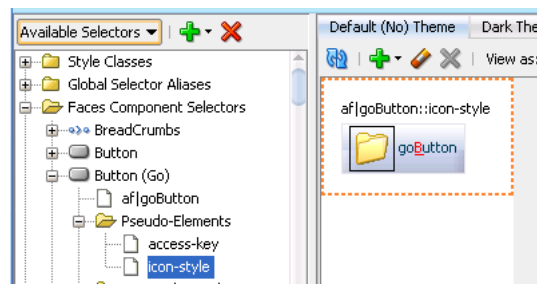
Available Selectors

Style Classes
Global Selector Aliases
Faces Component Selectors
BreadCrumbs
Button
Button (Go)
af|goButton
Pseudo-Elements
access-key
icon-style

Default (No) Theme
Dark The

View as

af|goButton::icon-style

goButton